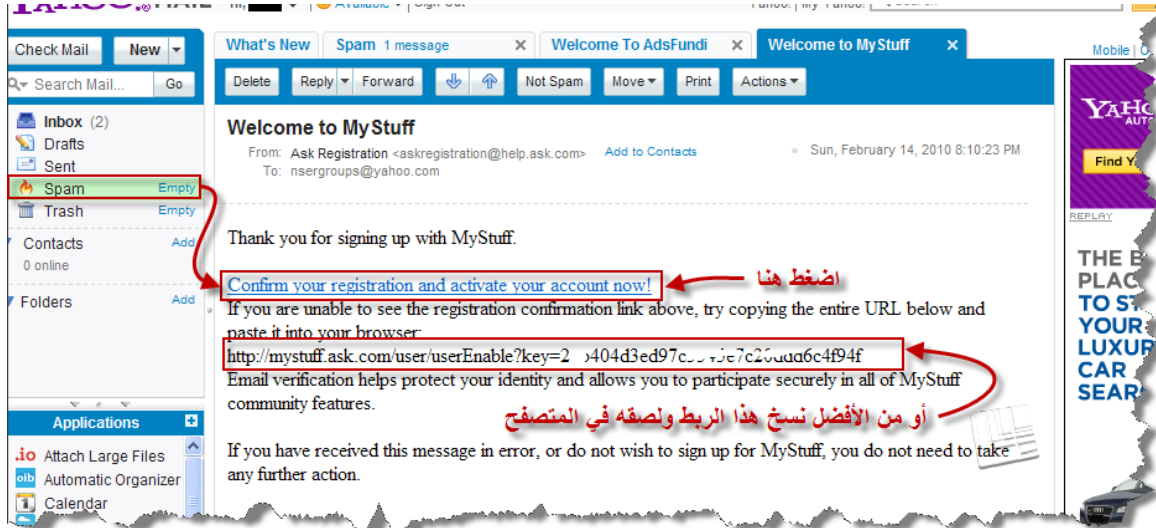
YAHOO! MAIL Hi, Available Sign Out Yahoo! My Yahoo! Search

Check Mail New
Search Mail... Go

Inbox (2)
Drafts
Sent
Spam Empty
Trash Empty
Contacts Add
0 online
Folders Add

Applications
.io Attach Large Files
Automatic Organizer
Calendar

What's New | Spam 1 message | Welcome To AdsFundi | Welcome to MyStuff

Delete | Reply | Forward | Not Spam | Move | Print | Actions

Welcome to MyStuff
From: Ask Registration <askregistration@help.ask.com> Add to Contacts Sun, February 14, 2010 8:10:23 PM
To: nsergroups@yahoo.com

Thank you for signing up with MyStuff.

Confirm your registration and activate your account now!

اضغط هنا

If you are unable to see the registration confirmation link above, try copying the entire URL below and paste it into your browser:
http://mystuff.ask.com/user/userEnable?key=2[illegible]404d3ed97c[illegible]7c20dda6c4f94f
Email verification helps protect your identity and allows you to participate securely in all of MyStuff community features.

أو من الأفضل نسخ هذا الربط ولصقه في المتصفح

If you have received this message in error, or do not wish to sign up for MyStuff, you do not need to take any further action.

Mobile |
YAHOO! AUTO
Find Y
REPLAY
THE B
PLAC
TO ST
YOUR
LUXUR
CAR
SEAR